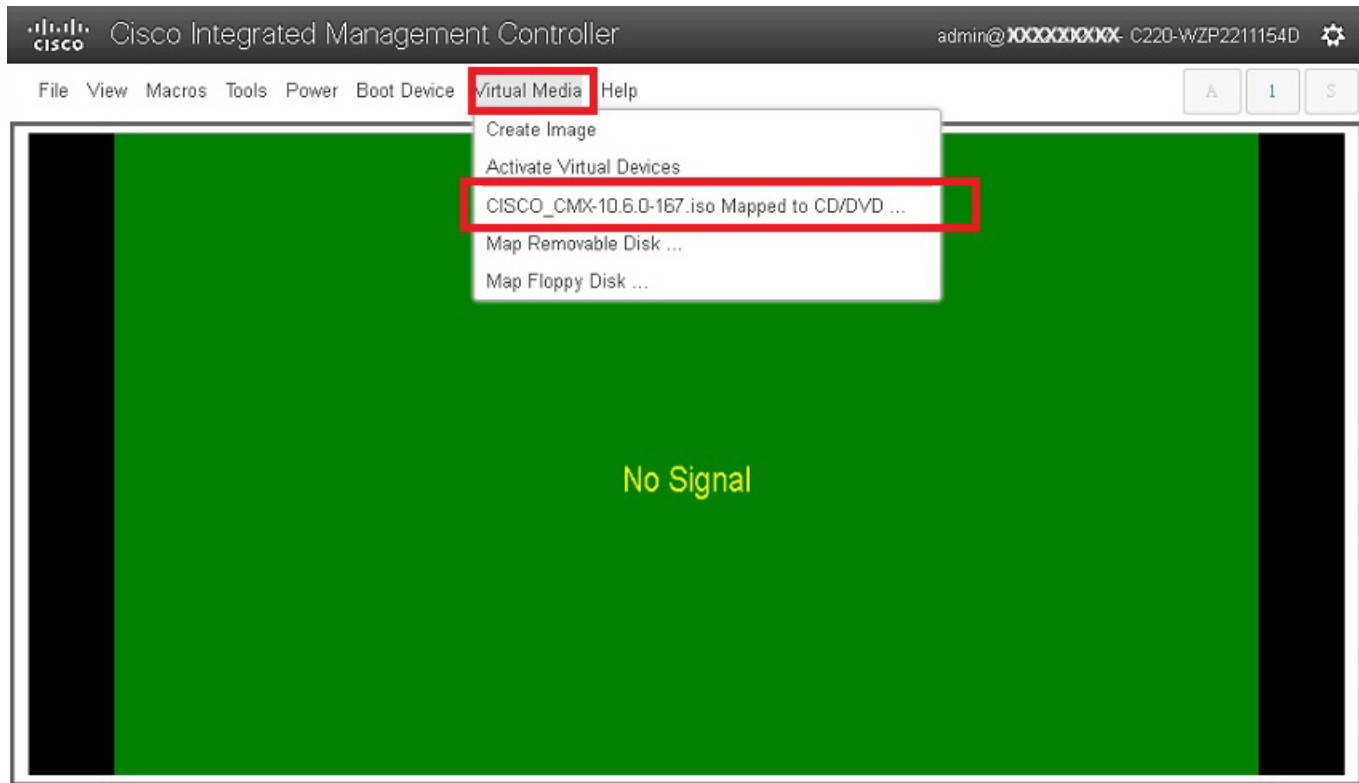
cisco Cisco Integrated Management Controller

admin@XXXXXXXXX- C220-WZP2211154D

File View Macros Tools Power Boot Device Virtual Media Help

A 1 S

Create Image
Activate Virtual Devices
CISCO_CMX-10.6.0-167.iso Mapped to CD/DVD ...
Map Removable Disk ...
Map Floppy Disk ...

No Signal